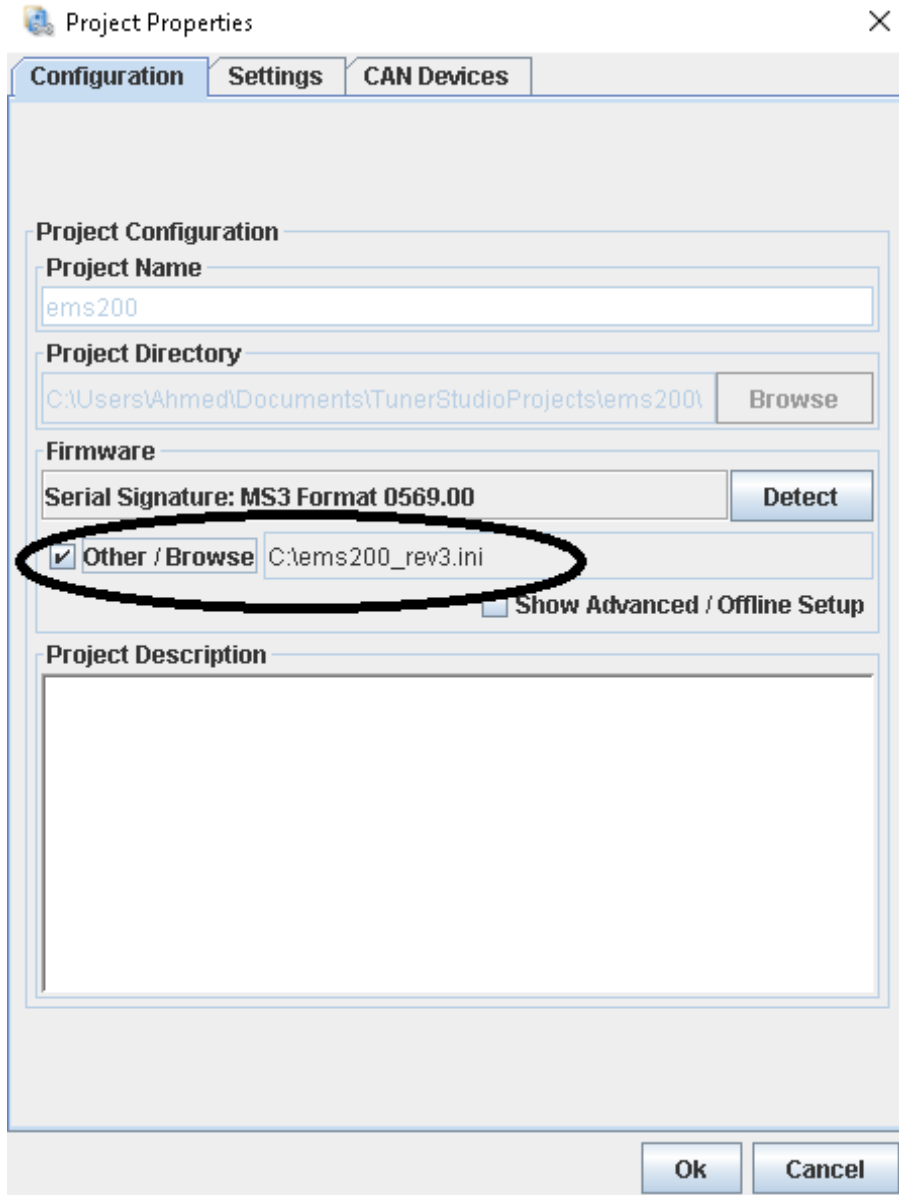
Project Properties

×

Configuration | Settings | CAN Devices

Project Configuration

Project Name

ems200

Project Directory

C:\Users\Ahmed\Documents\TunerStudioProjects\ems200\

Browse

Firmware

Serial Signature: MS3 Format 0569.00

Detect

Other / Browse C:\ems200_rev3.ini

Show Advanced / Offline Setup

Project Description

Ok

Cancel